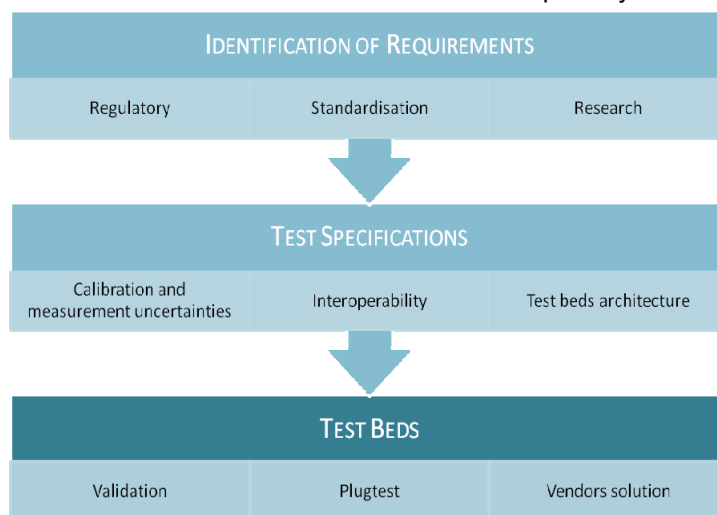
IDENTIFICATION OF REQUIREMENTS

Regulatory | Standardisation | Research

TEST SPECIFICATIONS

Calibration and measurement uncertainties | Interoperability | Test beds architecture

TEST BEDS

Validation | Plugtest | Vendors solution